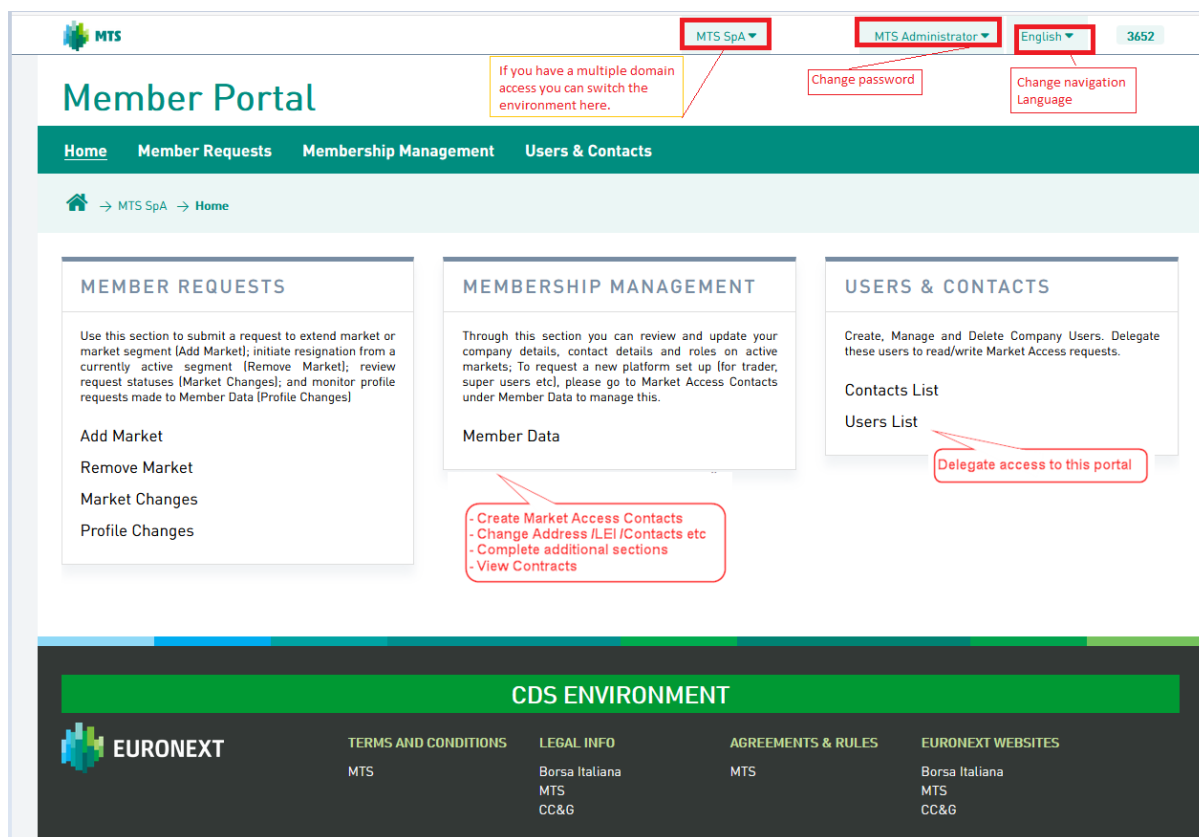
MTS

MTS SpA

MTS Administrator

English

3652

If you have a multiple domain access you can switch the environment here.

Change password

Change navigation Language

Member Portal

Home | Member Requests | Membership Management | Users & Contacts

→ MTS SpA → Home

MEMBER REQUESTS

Use this section to submit a request to extend market or market segment (Add Market); initiate resignation from a currently active segment (Remove Market); review request statuses (Market Changes); and monitor profile requests made to Member Data (Profile Changes)

Add Market

Remove Market

Market Changes

Profile Changes

MEMBERSHIP MANAGEMENT

Through this section you can review and update your company details, contact details and roles on active markets; To request a new platform set up (for trader, super users etc), please go to Market Access Contacts under Member Data to manage this.

Member Data

- Create Market Access Contacts
- Change Address /LEI /Contacts etc
- Complete additional sections
- View Contracts

USERS & CONTACTS

Create, Manage and Delete Company Users. Delegate these users to read/write Market Access requests.

Contacts List

Users List

Delegate access to this portal

CDS ENVIRONMENT

EURONEXT

TERMS AND CONDITIONS
MTS

LEGAL INFO
Borsa Italiana
MTS
CC&G

AGREEMENTS & RULES
MTS

EURONEXT WEBSITES
Borsa Italiana
MTS
CC&G